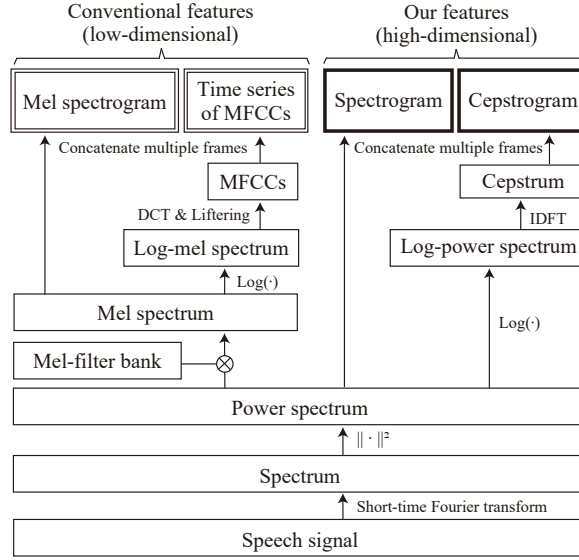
Conventional features (low-dimensional)

Our features (high-dimensional)

Mel spectrogram

Time series of MFCCs

Spectrogram

Cepstrogram

Concatenate multiple frames

Concatenate multiple frames

MFCCs

Cepstrum

DCT & Liftering

IDFT

Log-mel spectrum

Log-power spectrum

Log(·)

Mel spectrum

Log(·)

Mel-filter bank

$\otimes$

Power spectrum

$\| \cdot \|^2$

Spectrum

Short-time Fourier transform

Speech signal